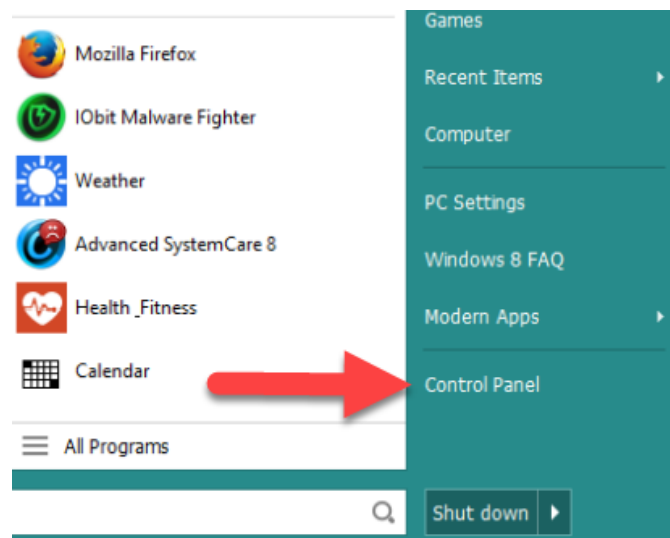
Mozilla Firefox

IObit Malware Fighter

Weather

Advanced SystemCare 8

Health _Fitness

Calendar

All Programs

Games

Recent Items

Computer

PC Settings

Windows 8 FAQ

Modern Apps

Control Panel

Shut down